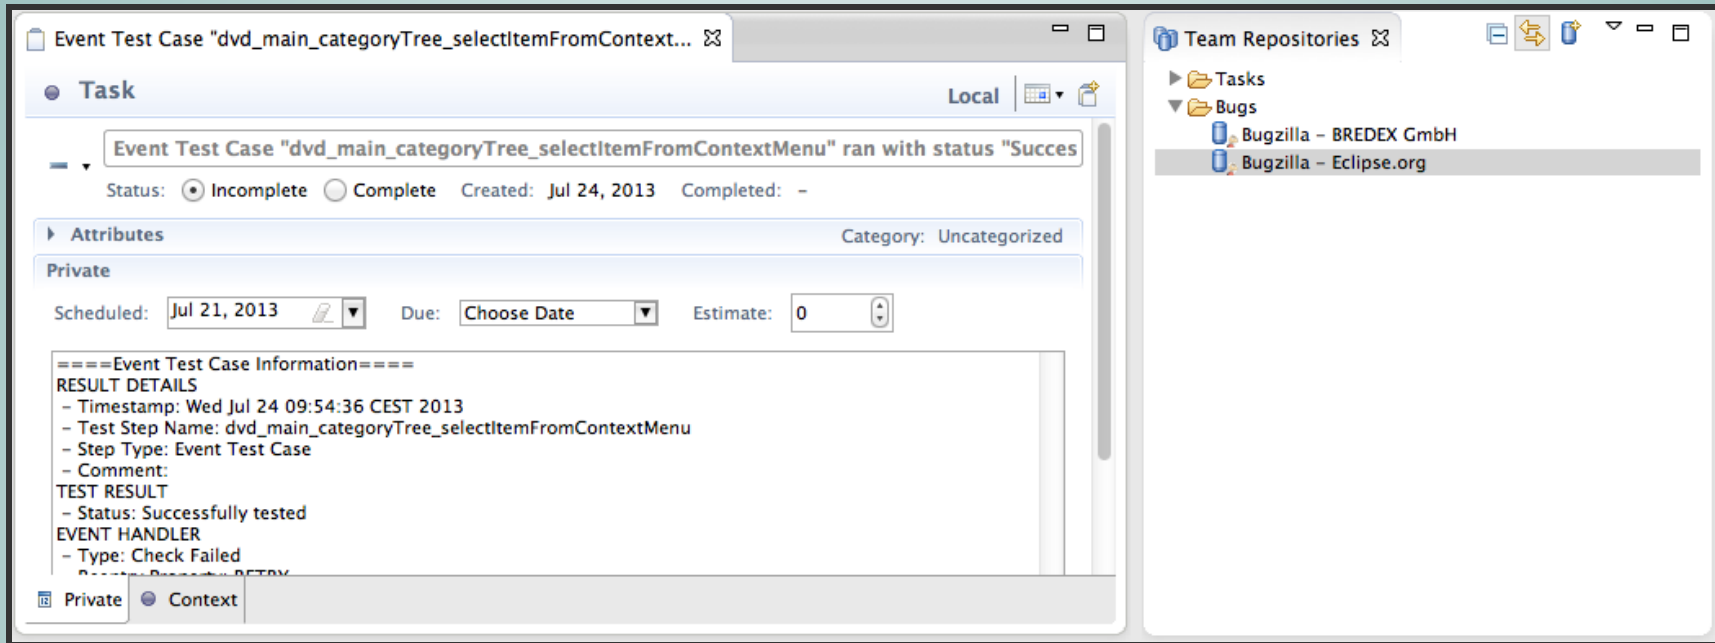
Event Test Case "dvd_main_categoryTree_selectItemFromContext...

Task

Local

Event Test Case "dvd_main_categoryTree_selectItemFromContextMenu" ran with status "Succes

Status: Incomplete Complete Created: Jul 24, 2013 Completed: -

Attributes

Category: Uncategorized

Private

Scheduled: Jul 21, 2013 Due: Choose Date Estimate: 0

====Event Test Case Information====
RESULT DETAILS
- Timestamp: Wed Jul 24 09:54:36 CEST 2013
- Test Step Name: dvd_main_categoryTree_selectItemFromContextMenu
- Step Type: Event Test Case
- Comment:
TEST RESULT
- Status: Successfully tested
EVENT HANDLER
- Type: Check Failed
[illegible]

Private Context

Team Repositories

Tasks
Bugs
Bugzilla - BREDEX GmbH
Bugzilla - Eclipse.org